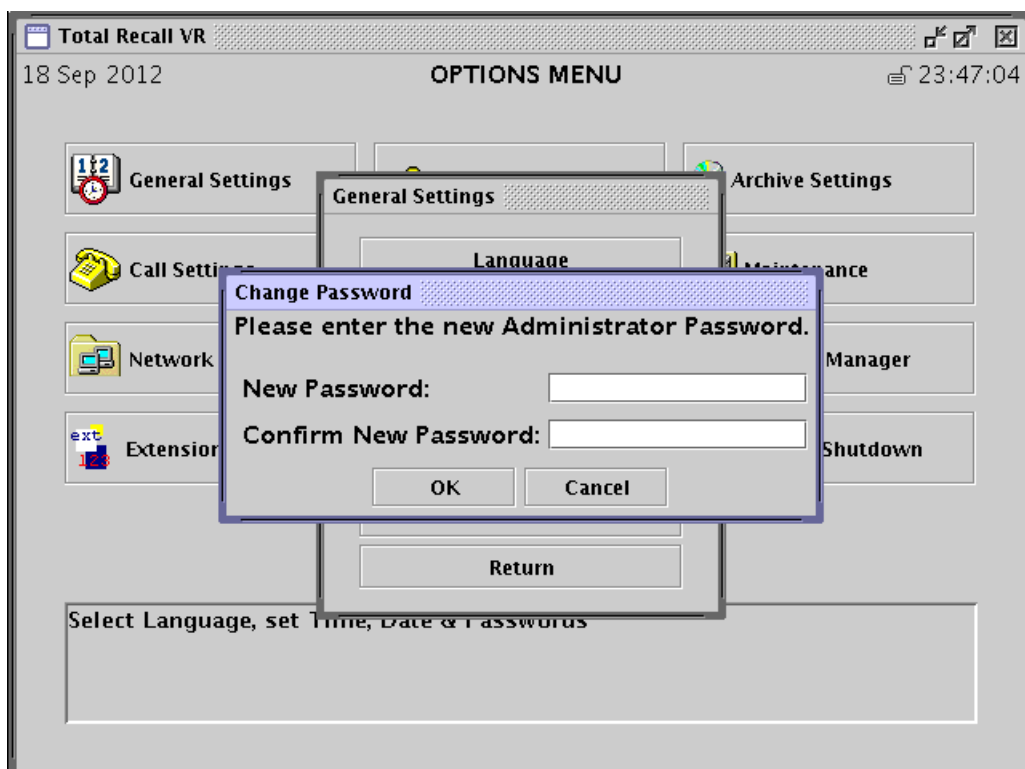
Total Recall VR
18 Sep 2012
OPTIONS MENU
23:47:04

General Settings
Archive Settings
Call Setti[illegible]
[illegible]ance
Network
Manager
Extensio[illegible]
Shutdown

General Settings
Language
Return

Change Password
Please enter the new Administrator Password.
New Password:
Confirm New Password:
OK
Cancel

Select Language, set T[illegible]